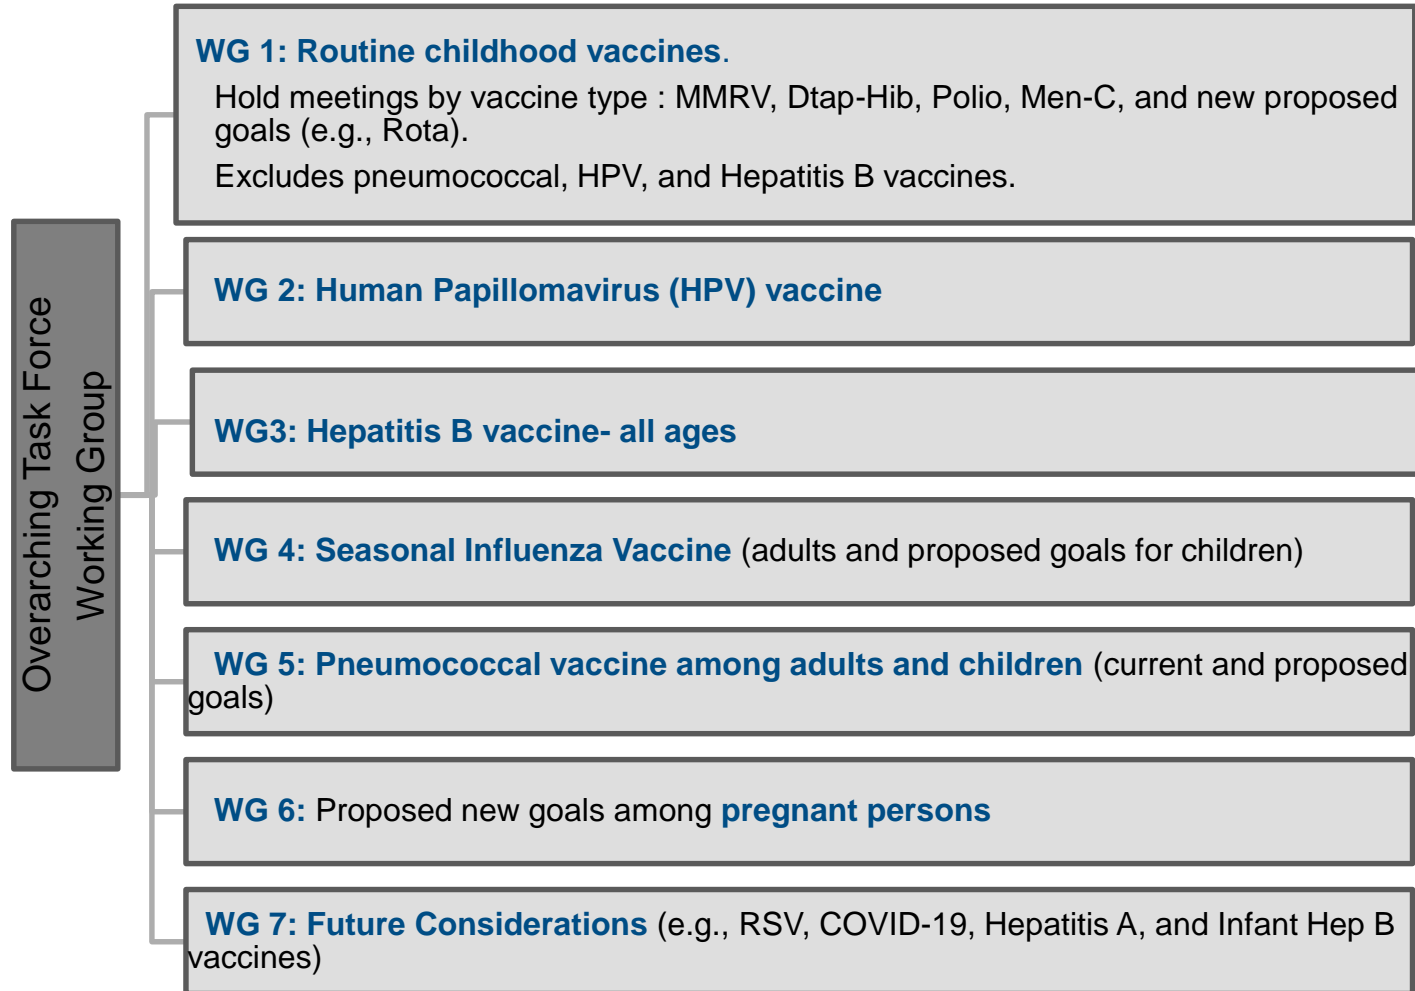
Overarching Task Force Working Group

WG 1: Routine childhood vaccines.

Hold meetings by vaccine type : MMRV, Dtap-Hib, Polio, Men-C, and new proposed goals (e.g., Rota).

Excludes pneumococcal, HPV, and Hepatitis B vaccines.

WG 2: Human Papillomavirus (HPV) vaccine

WG3: Hepatitis B vaccine- all ages

WG 4: Seasonal Influenza Vaccine (adults and proposed goals for children)

WG 5: Pneumococcal vaccine among adults and children (current and proposed goals)

WG 6: Proposed new goals among pregnant persons

WG 7: Future Considerations (e.g., RSV, COVID-19, Hepatitis A, and Infant Hep B vaccines)